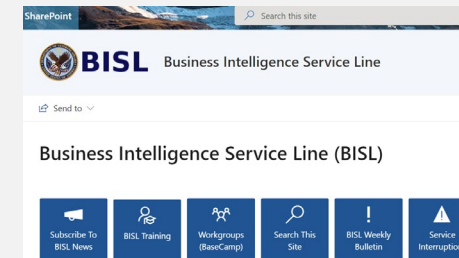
SharePoint

Search this site

BISL Business Intelligence Service Line

Send to

Business Intelligence Service Line (BISL)

Subscribe To BISL News

BISL Training

Workgroups (BaseCamp)

Search This Site

BISL Weekly Bulletin

Service Interruption